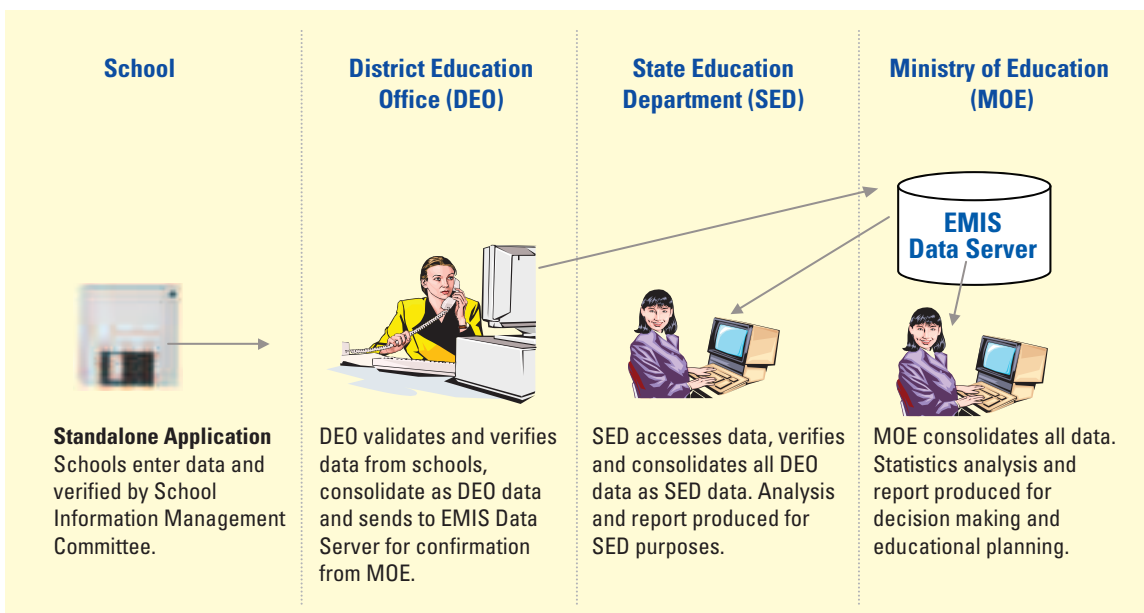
School

District Education Office (DEO)

State Education Department (SED)

Ministry of Education (MOE)

EMIS Data Server

**Standalone Application**
Schools enter data and verified by School Information Management Committee.

DEO validates and verifies data from schools, consolidate as DEO data and sends to EMIS Data Server for confirmation from MOE.

SED accesses data, verifies and consolidates all DEO data as SED data. Analysis and report produced for SED purposes.

MOE consolidates all data. Statistics analysis and report produced for decision making and educational planning.